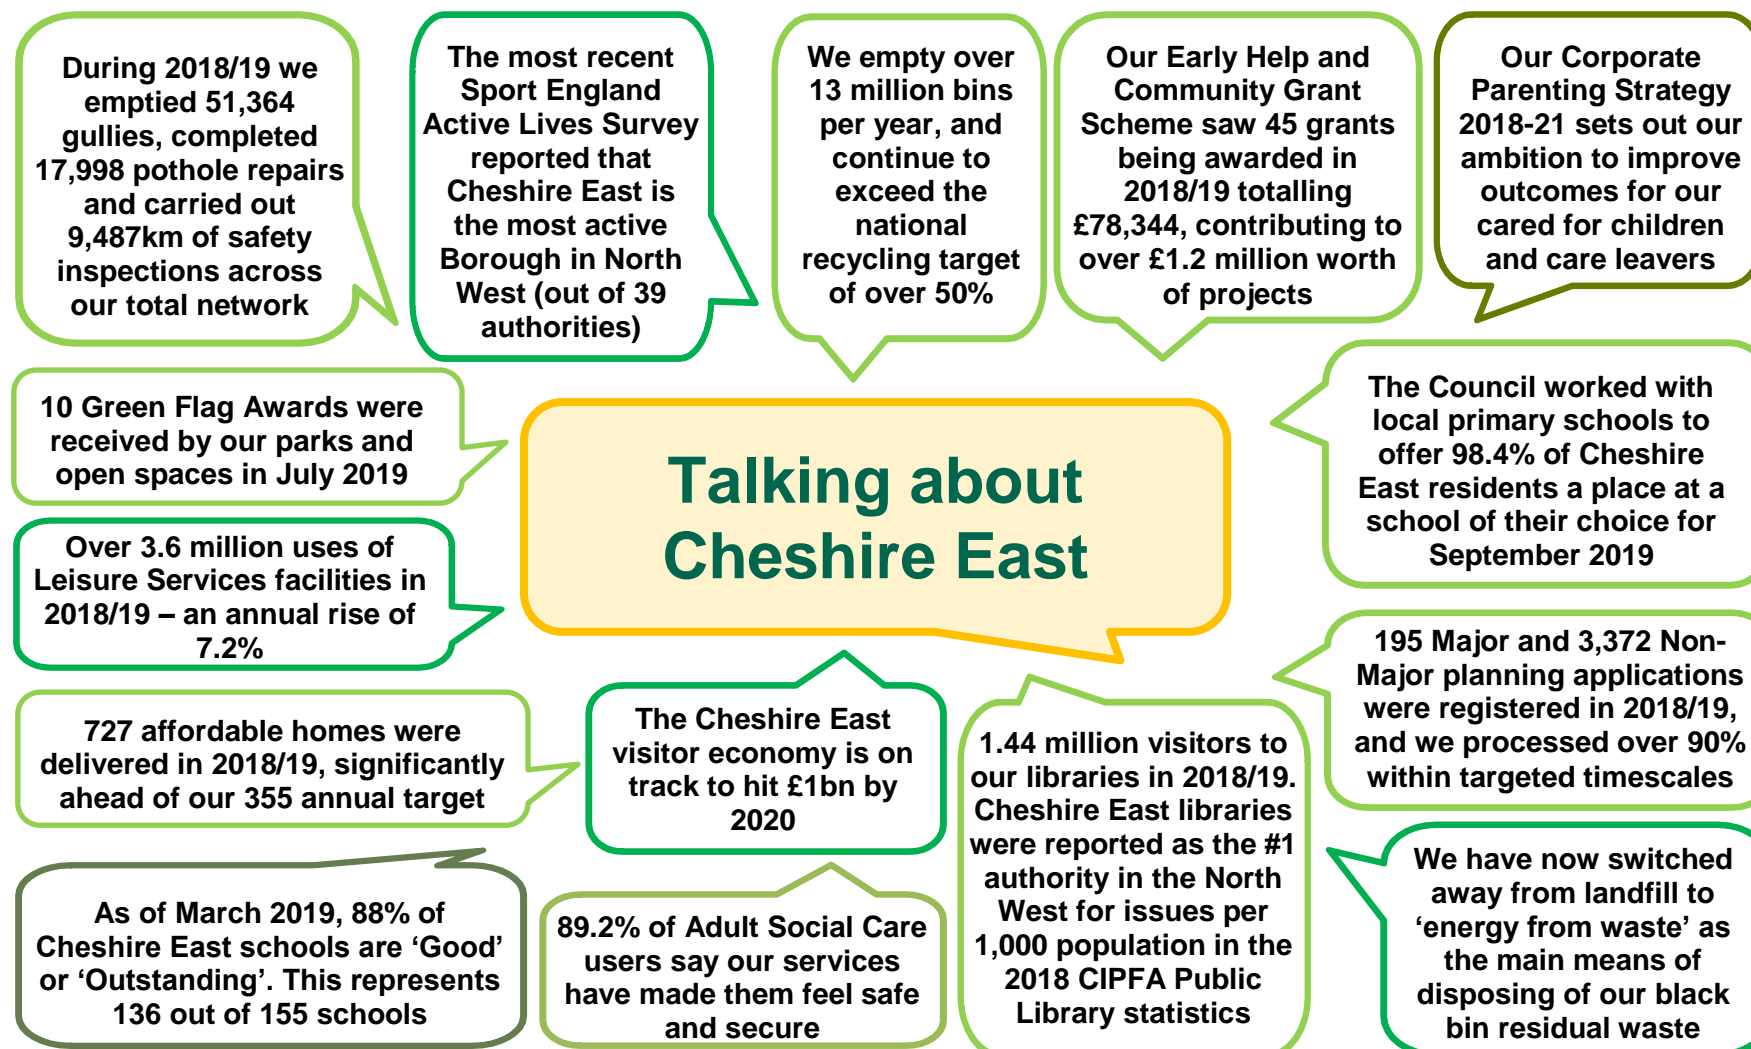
During 2018/19 we emptied 51,364 gullies, completed 17,998 pothole repairs and carried out 9,487km of safety inspections across our total network

The most recent Sport England Active Lives Survey reported that Cheshire East is the most active Borough in North West (out of 39 authorities)

We empty over 13 million bins per year, and continue to exceed the national recycling target of over 50%

Our Early Help and Community Grant Scheme saw 45 grants being awarded in 2018/19 totalling £78,344, contributing to over £1.2 million worth of projects

Our Corporate Parenting Strategy 2018-21 sets out our ambition to improve outcomes for our cared for children and care leavers

10 Green Flag Awards were received by our parks and open spaces in July 2019

Talking about Cheshire East

The Council worked with local primary schools to offer 98.4% of Cheshire East residents a place at a school of their choice for September 2019

Over 3.6 million uses of Leisure Services facilities in 2018/19 – an annual rise of 7.2%

195 Major and 3,372 Non-Major planning applications were registered in 2018/19, and we processed over 90% within targeted timescales

727 affordable homes were delivered in 2018/19, significantly ahead of our 355 annual target

The Cheshire East visitor economy is on track to hit £1bn by 2020

1.44 million visitors to our libraries in 2018/19. Cheshire East libraries were reported as the #1 authority in the North West for issues per 1,000 population in the 2018 CIPFA Public Library statistics

We have now switched away from landfill to ‘energy from waste’ as the main means of disposing of our black bin residual waste

As of March 2019, 88% of Cheshire East schools are ‘Good’ or ‘Outstanding’. This represents 136 out of 155 schools

89.2% of Adult Social Care users say our services have made them feel safe and secure